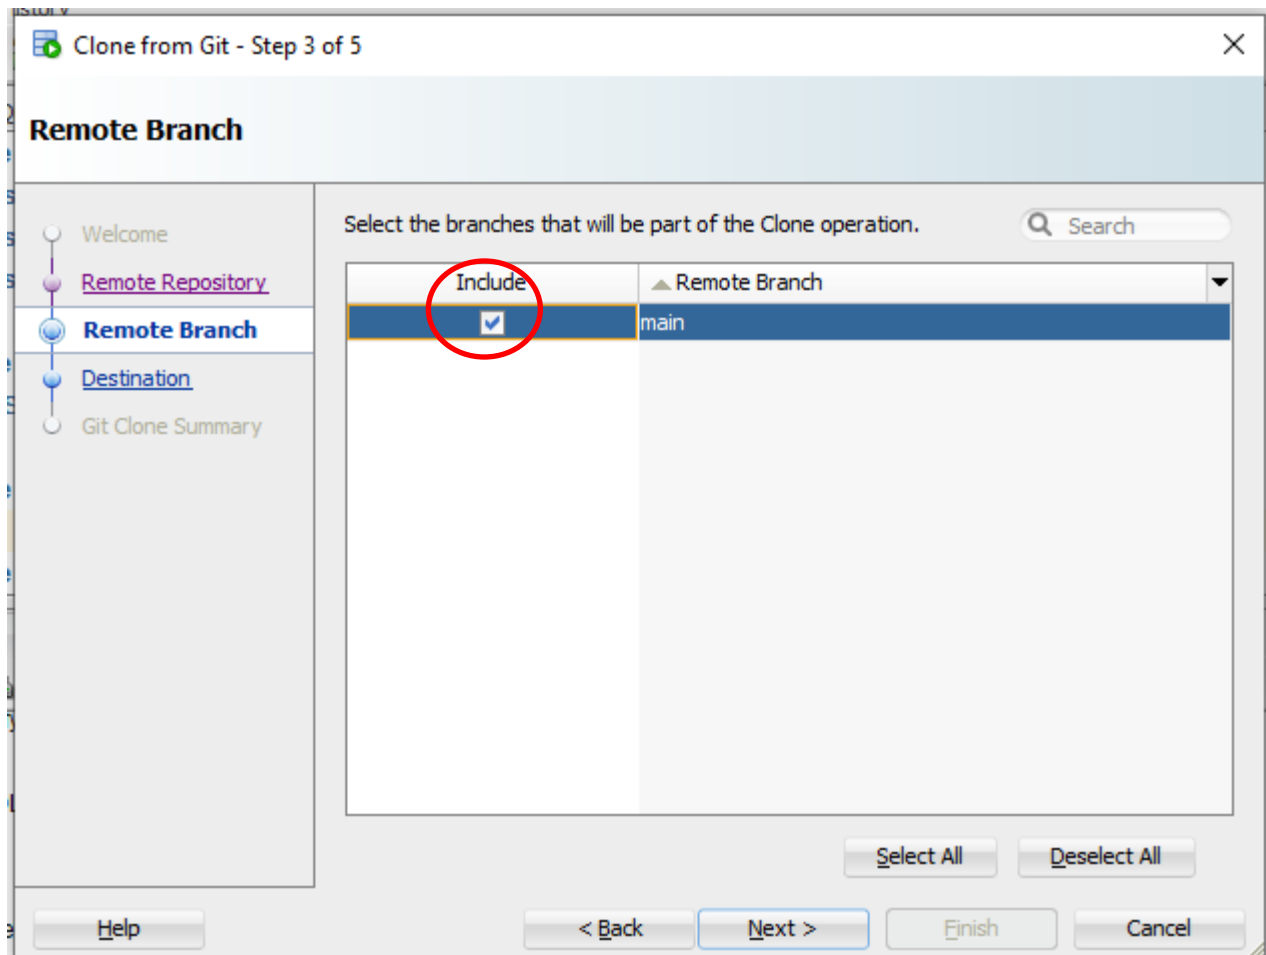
Clone from Git - Step 3 of 5

Remote Branch

Welcome
Remote Repository
Remote Branch
Destination
Git Clone Summary

Select the branches that will be part of the Clone operation.

Search

| Include | Remote Branch |
|---|---|
| ☑ | main |

Select All
Deselect All

Help
< Back
Next >
Finish
Cancel